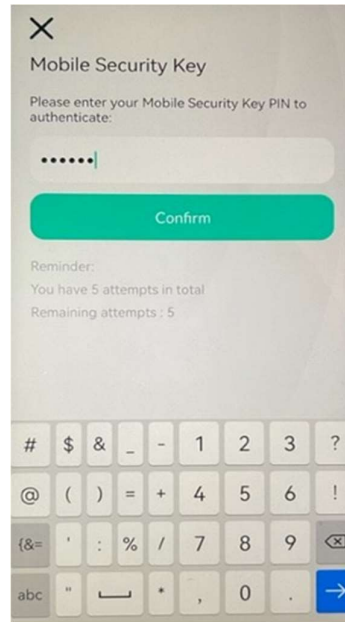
X
Mobile Security Key

Please enter your Mobile Security Key PIN to authenticate:

••••••

Confirm

Reminder:
You have 5 attempts in total
Remaining attempts : 5

# $ & _ - 1 2 3 ?
@ ( ) = + 4 5 6 !
{&= ' : % / 7 8 9
abc " * , 0 .